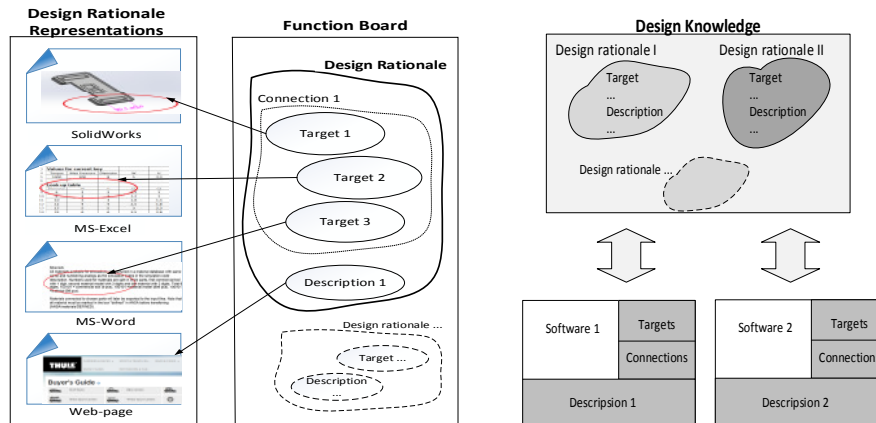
Design Rationale Representations

SolidWorks

Values for connect key
Look-up table

MS-Excel

MS-Word

THULE
Buyer's Guide

Web-page

Function Board

Design Rationale

Connection 1

Target 1

Target 2

Target 3

Description 1

Design rationale ...

Target ...

Description
...

Design Knowledge

Design rationale I

Target
...
Description
...

Design rationale II

Target
...
Description
...

Design rationale ...

Software 1 | Targets
Connections
Descripsion 1

Software 2 | Targets
Connection
Descripsion 2